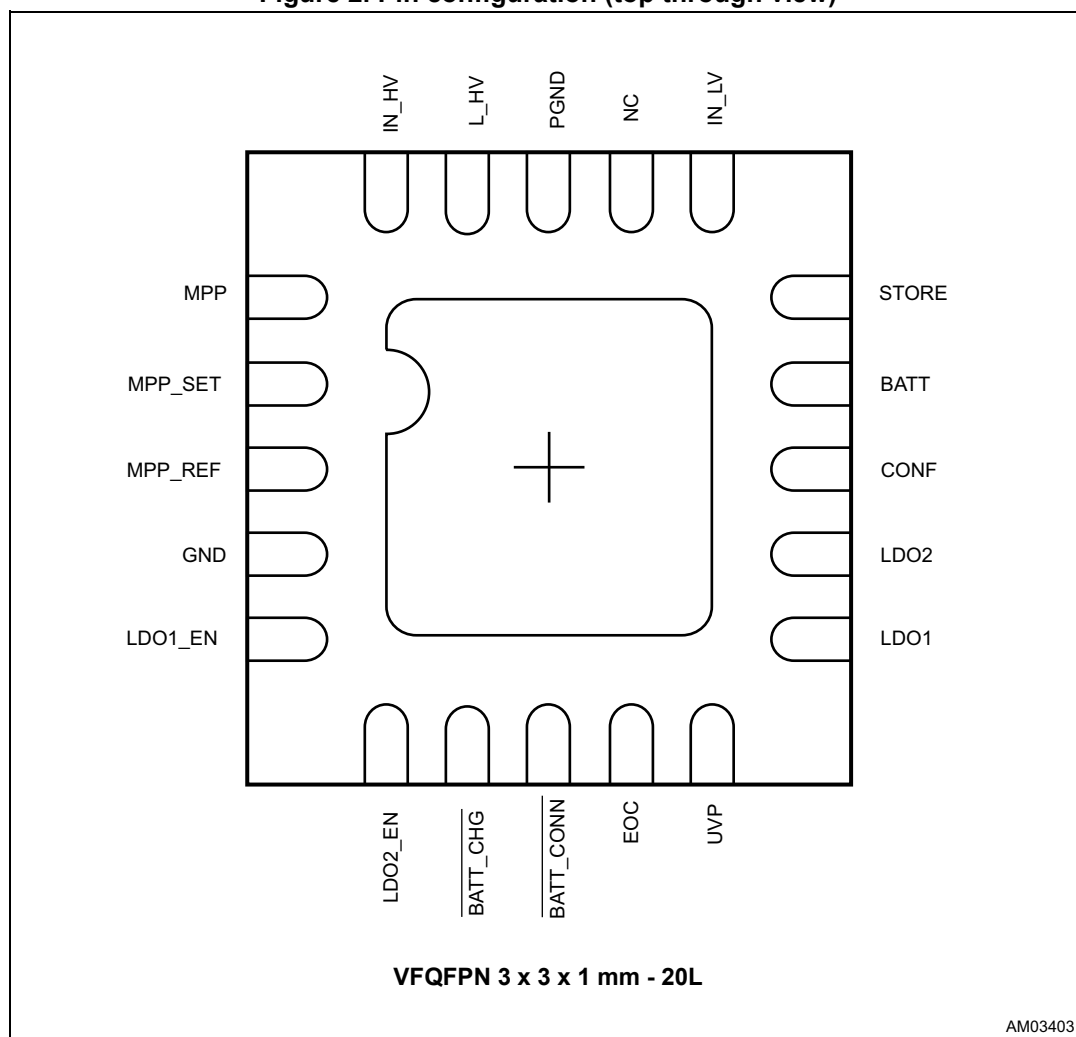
Figure 2. Pin configuration (top through view)

IN_HV L_HV PGND NC IN_LV

MPP
MPP_SET
MPP_REF
GND
LDO1_EN

STORE
BATT
CONF
LDO2
LDO1

LDO2_EN $\overline{BATT\_CHG}$ $\overline{BATT\_CONN}$ EOC UVP

VFQFPN 3 x 3 x 1 mm - 20L

AM03403